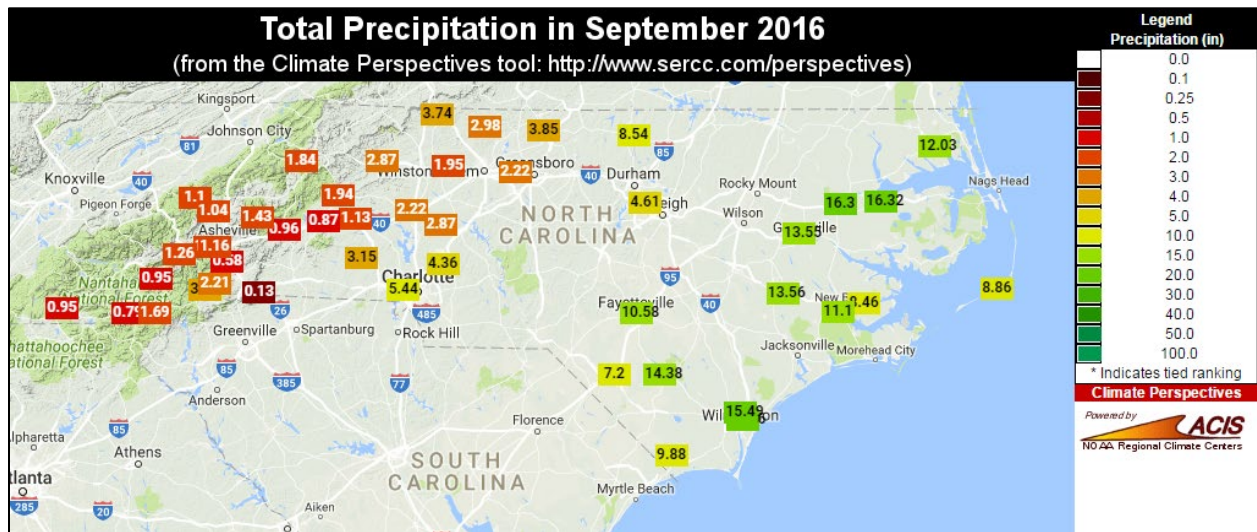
Total Precipitation in September 2016
(from the Climate Perspectives tool: http://www.sercc.com/perspectives)

Legend
Precipitation (in)
0.0
0.1
0.25
0.5
1.0
2.0
3.0
4.0
5.0
10.0
15.0
20.0
30.0
40.0
50.0
100.0
* Indicates tied ranking
Climate Perspectives
Powered by ACIS
NOAA Regional Climate Centers

Kingsport
Johnson City
81
Knoxville
40
Pigeon Forge
Asheville
Nantahala National Forest
Greenville
Spartanburg
Rock Hill
Charlotte
485
26
85
385
77
Anderson
Chattahoochee National Forest
Alpharetta
85
Athens
Atlanta
285
20
Aiken
Winston-Salem
Greensboro
Durham
85
40
Raleigh
NORTH CAROLINA
Rocky Mount
Wilson
Greenville
Nags Head
95
Fayetteville
40
New Bern
Jacksonville
Morehead City
Wilmington
Florence
SOUTH CAROLINA
Myrtle Beach

3.74
2.98
3.85
8.54
12.03
1.84
2.87
1.95
2.22
1.1
1.94
1.04
1.43
0.96
0.87
1.13
2.22
2.87
4.61
16.3
16.32
13.55
1.26
1.16
0.58
3.15
4.36
0.95
3
2.21
0.13
5.44
0.95
0.79
1.69
10.58
13.56
11.1
8.46
8.86
7.2
14.38
15.49
9.88